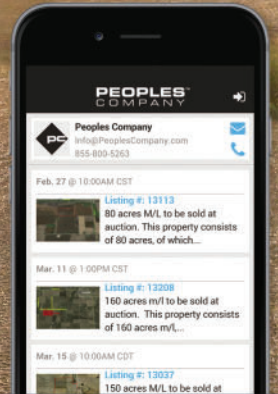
PEOPLES™ COMPANY

PC Peoples Company
Info@PeoplesCompany.com
855-800-5263

Feb. 27 @ 10:00AM CST
Listing #: 13113
80 acres M/L to be sold at auction. This property consists of 80 acres, of which...

Mar. 11 @ 1:00PM CST
Listing #: 13208
160 acres m/l to be sold at auction. This property consists of 160 acres m/l,...

Mar. 15 @ 10:00AM CDT
Listing #: 13037
150 acres M/L to be sold at